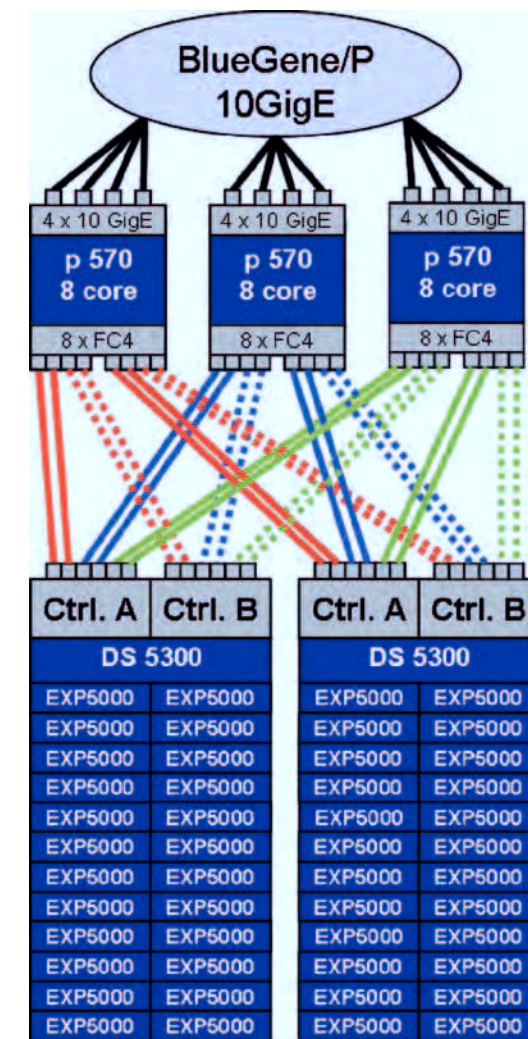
BlueGene/P
10GigE

4 x 10 GigE
p 570
8 core
8 x FC4

4 x 10 GigE
p 570
8 core
8 x FC4

4 x 10 GigE
p 570
8 core
8 x FC4

| Ctrl. A | Ctrl. B |
|---|---|
| DS 5300 | |
| EXP5000 | EXP5000 |
| EXP5000 | EXP5000 |
| EXP5000 | EXP5000 |
| EXP5000 | EXP5000 |
| EXP5000 | EXP5000 |
| EXP5000 | EXP5000 |
| EXP5000 | EXP5000 |
| EXP5000 | EXP5000 |
| EXP5000 | EXP5000 |
| EXP5000 | EXP5000 |
| EXP5000 | EXP5000 |
| EXP5000 | EXP5000 |

| Ctrl. A | Ctrl. B |
|---|---|
| DS 5300 | |
| EXP5000 | EXP5000 |
| EXP5000 | EXP5000 |
| EXP5000 | EXP5000 |
| EXP5000 | EXP5000 |
| EXP5000 | EXP5000 |
| EXP5000 | EXP5000 |
| EXP5000 | EXP5000 |
| EXP5000 | EXP5000 |
| EXP5000 | EXP5000 |
| EXP5000 | EXP5000 |
| EXP5000 | EXP5000 |
| EXP5000 | EXP5000 |